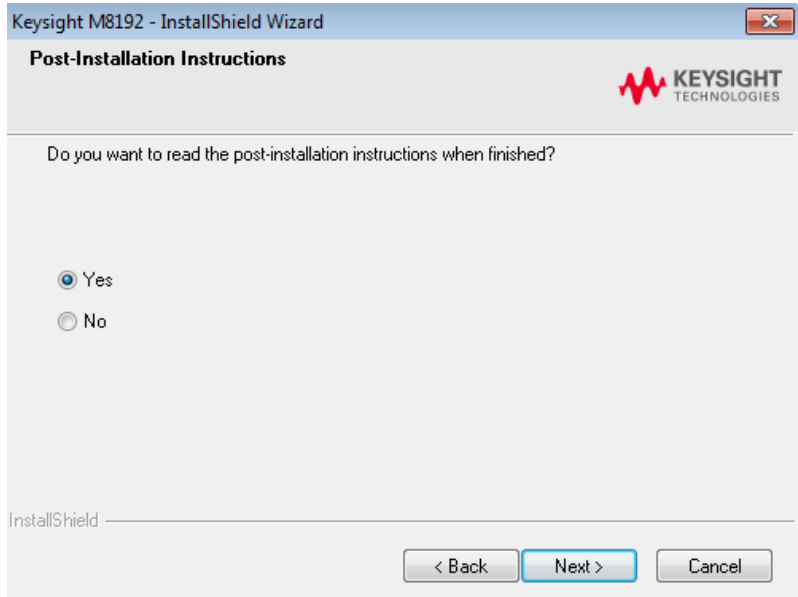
Keysight M8192 - InstallShield Wizard

Post-Installation Instructions

KEYSIGHT TECHNOLOGIES

Do you want to read the post-installation instructions when finished?

Yes

No

InstallShield

< Back

Next >

Cancel